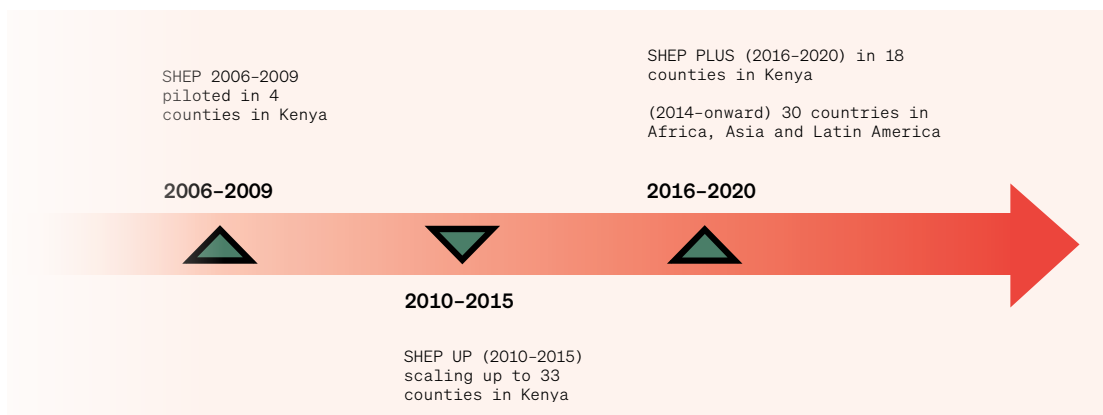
SHEP 2006-2009 piloted in 4 counties in Kenya

2006-2009

SHEP PLUS (2016-2020) in 18 counties in Kenya

(2014-onward) 30 countries in Africa, Asia and Latin America

2016-2020

2010-2015

SHEP UP (2010-2015) scaling up to 33 counties in Kenya